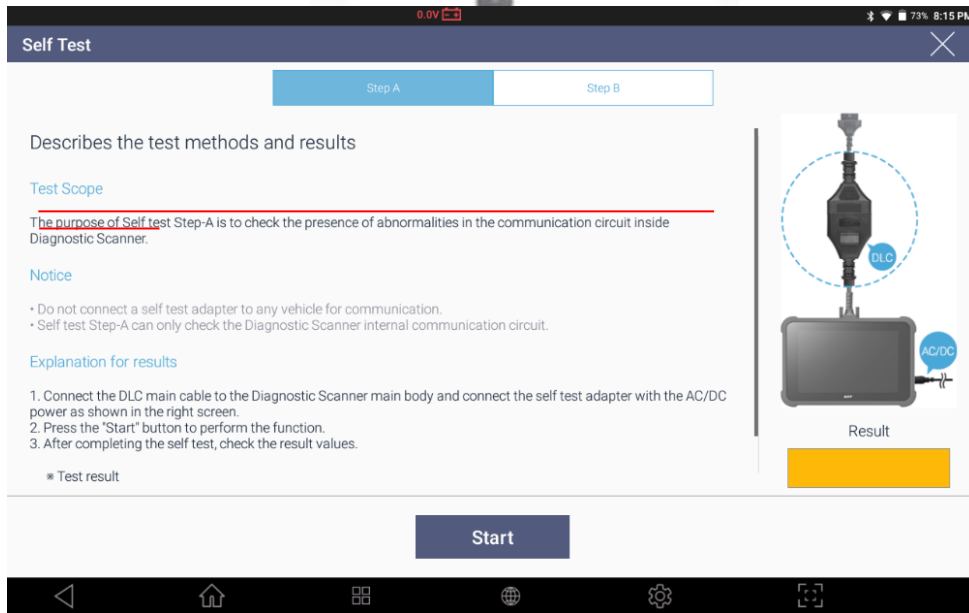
0.0V

73% 8:15 PM

Self Test

Step A

Step B

Describes the test methods and results

Test Scope

The purpose of Self test Step-A is to check the presence of abnormalities in the communication circuit inside Diagnostic Scanner.

Notice

• Do not connect a self test adapter to any vehicle for communication.
• Self test Step-A can only check the Diagnostic Scanner internal communication circuit.

Explanation for results

1. Connect the DLC main cable to the Diagnostic Scanner main body and connect the self test adapter with the AC/DC power as shown in the right screen.
2. Press the "Start" button to perform the function.
3. After completing the self test, check the result values.

※ Test result

DLC

AC/DC

Result

Start